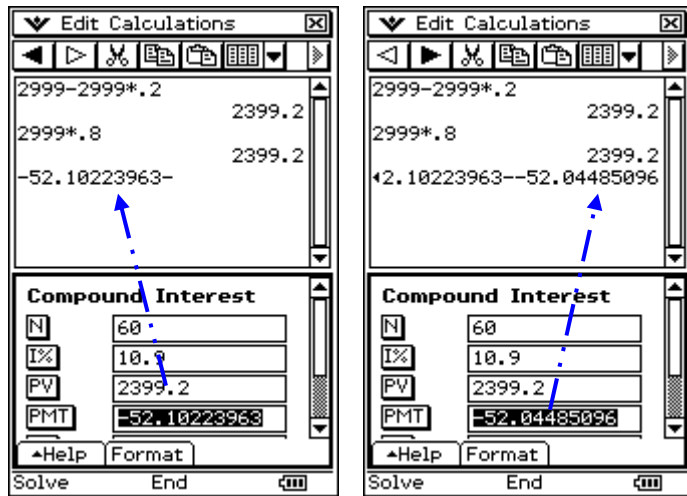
Edit Calculations

2999-2999*.2
2399.2
2999*.8
2399.2
-52.10223963-

Compound Interest

N 60
I% 10.9
PV 2399.2
PMT -52.10223963

Help Format

Solve End

Edit Calculations

2999-2999*.2
2399.2
2999*.8
2399.2
◂2.10223963--52.04485096

Compound Interest

N 60
I% 10.9
PV 2399.2
PMT -52.04485096

Help Format

Solve End